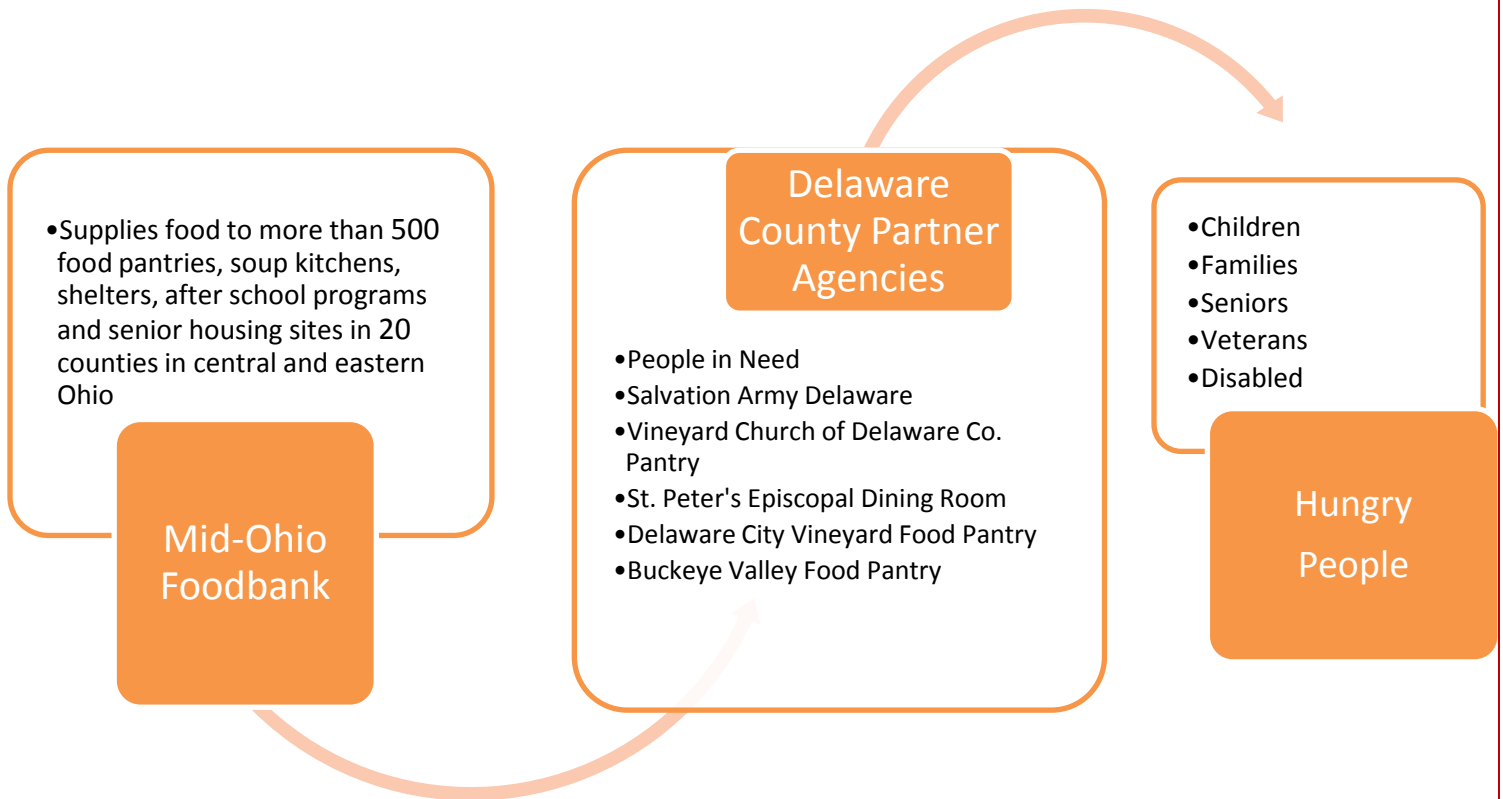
•Supplies food to more than 500 food pantries, soup kitchens, shelters, after school programs and senior housing sites in 20 counties in central and eastern Ohio

Mid-Ohio Foodbank

Delaware County Partner Agencies

•People in Need
•Salvation Army Delaware
•Vineyard Church of Delaware Co. Pantry
•St. Peter's Episcopal Dining Room
•Delaware City Vineyard Food Pantry
•Buckeye Valley Food Pantry

•Children
•Families
•Seniors
•Veterans
•Disabled

Hungry People